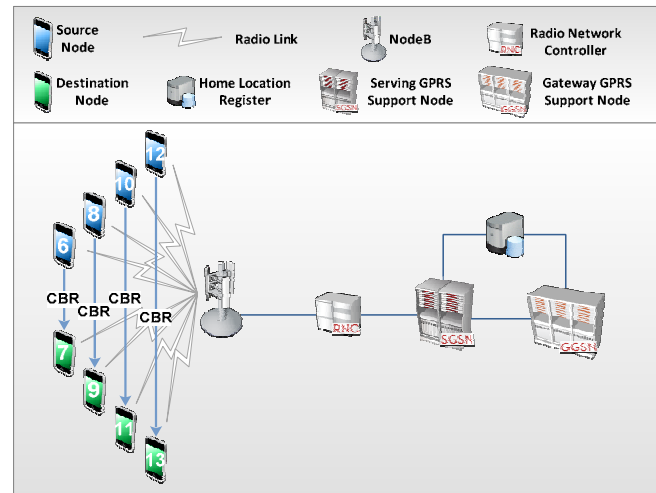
Source Node

Radio Link

NodeB

RNC

Radio Network Controller

Destination Node

Home Location Register

SGSN

Serving GPRS Support Node

GGSN

Gateway GPRS Support Node

12

10

8

6

CBR

CBR

CBR

CBR

7

9

11

13

RNC

SGSN

GGSN